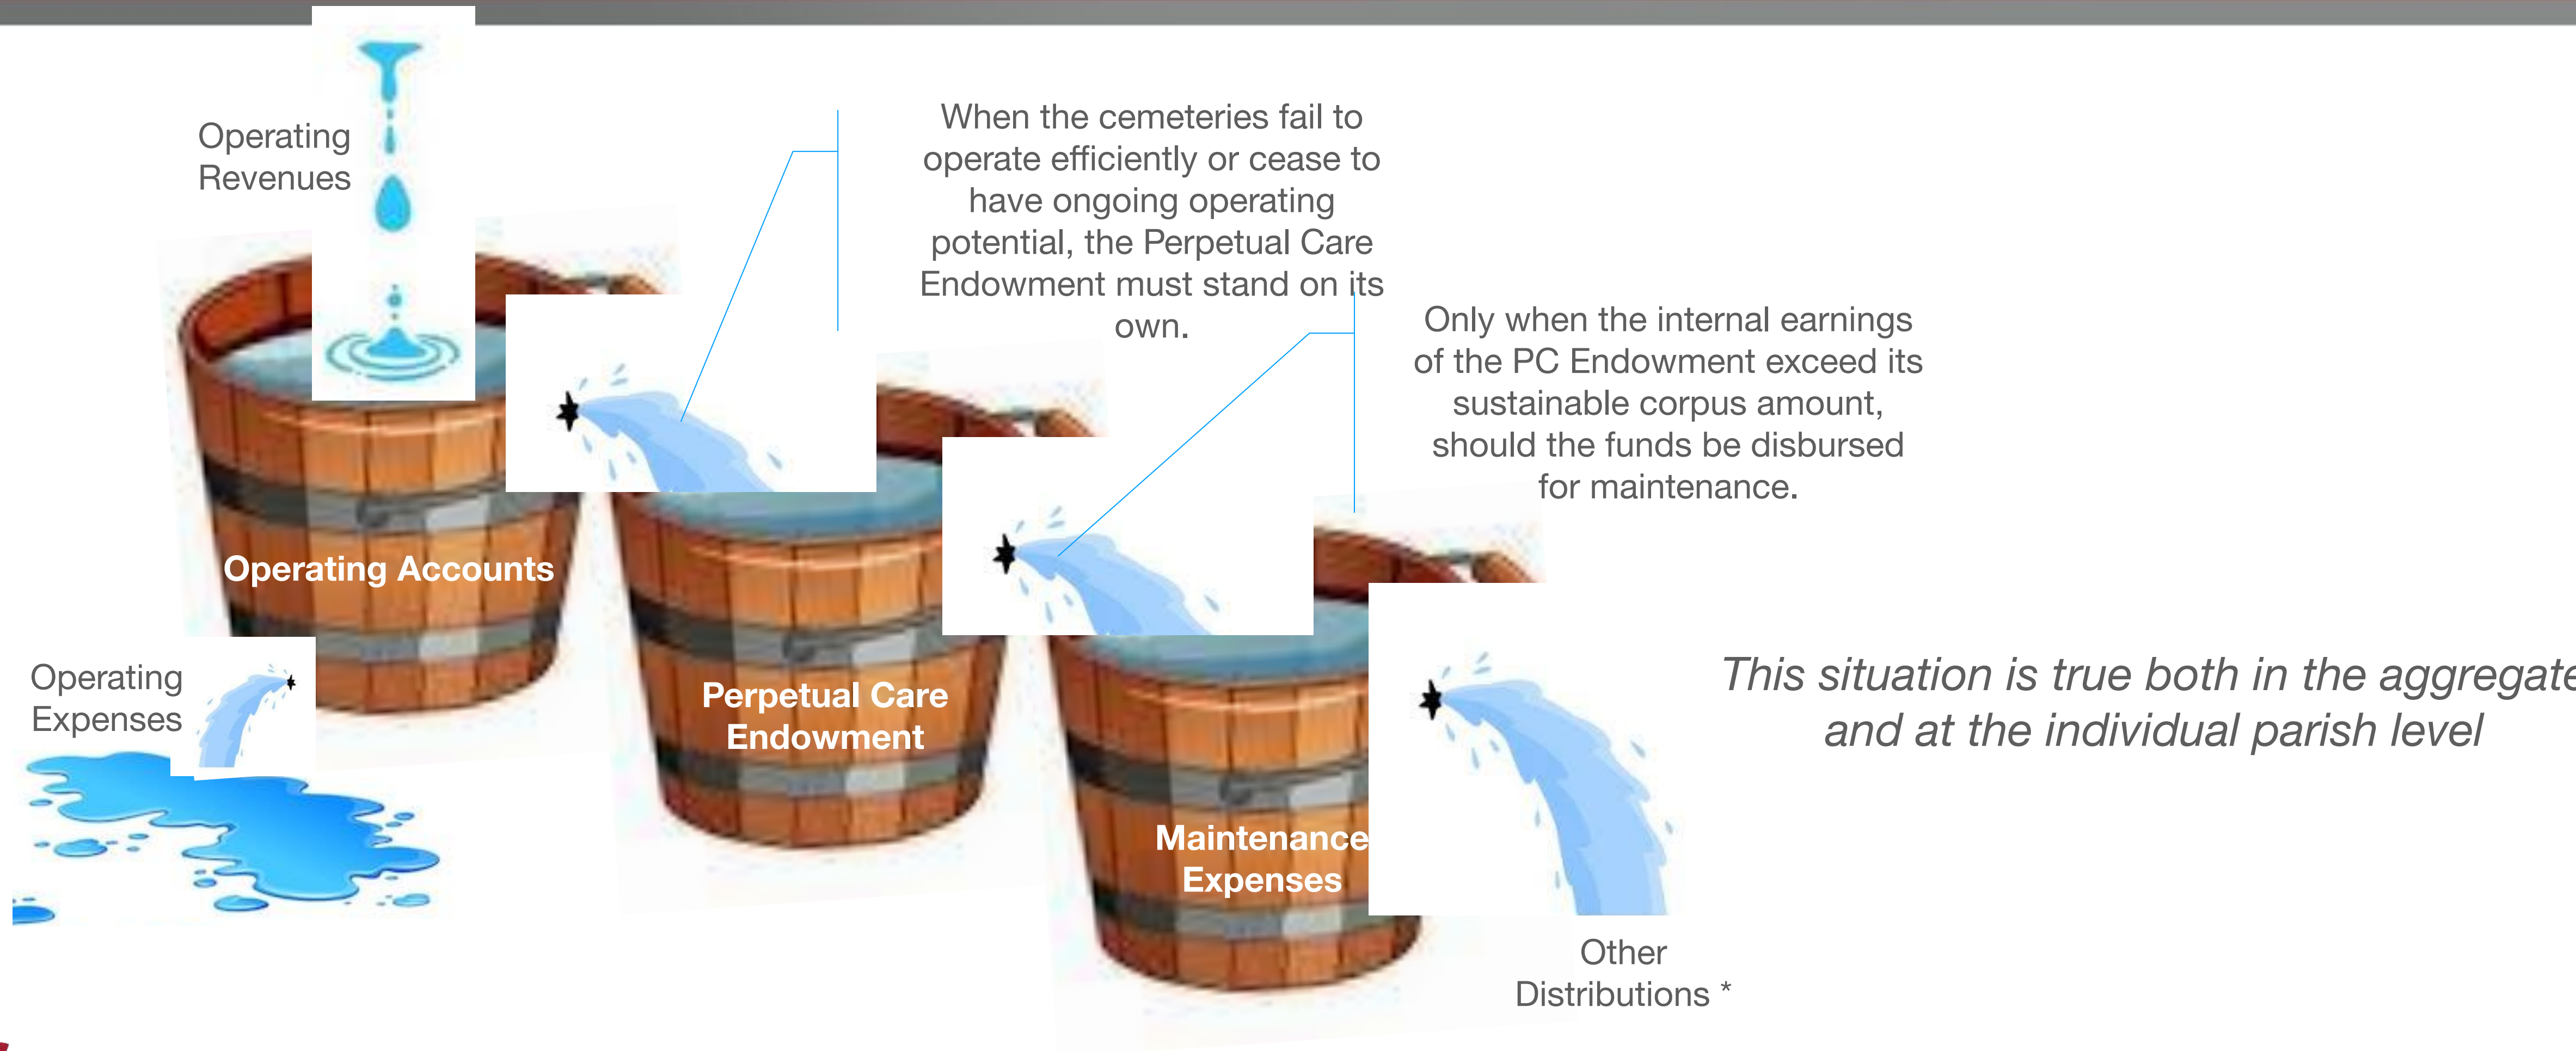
Operating Revenues

When the cemeteries fail to operate efficiently or cease to have ongoing operating potential, the Perpetual Care Endowment must stand on its own.

Only when the internal earnings of the PC Endowment exceed its sustainable corpus amount, should the funds be disbursed for maintenance.

Operating Accounts

Perpetual Care Endowment

Maintenance Expenses

Operating Expenses

This situation is true both in the aggregate and at the individual parish level

Other Distributions *